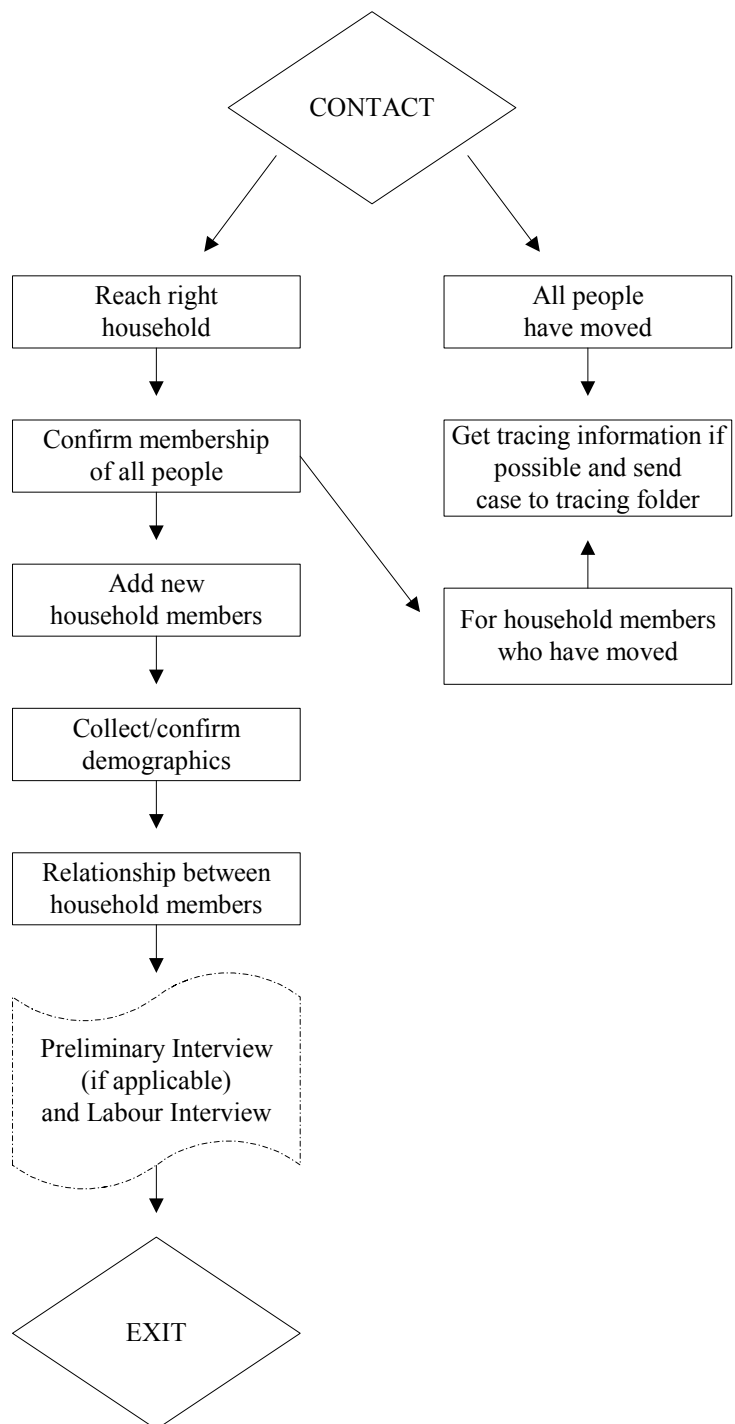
CONTACT

Reach right household

All people have moved

Confirm membership of all people

Get tracing information if possible and send case to tracing folder

Add new household members

For household members who have moved

Collect/confirm demographics

Relationship between household members

Preliminary Interview (if applicable) and Labour Interview

EXIT